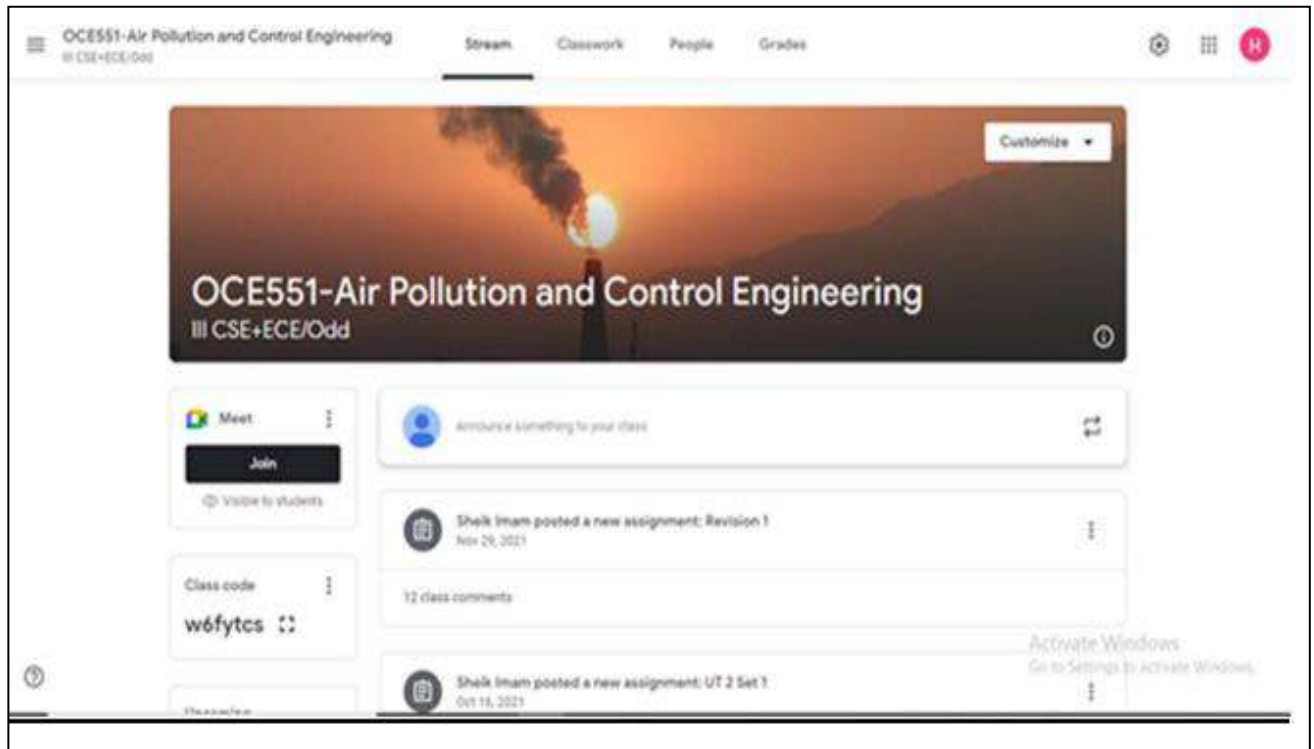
OCE551-Air Pollution and Control Engineering
III CSE+ECE/Odd

Stream Classwork People Grades

H

Customize

OCE551-Air Pollution and Control Engineering
III CSE+ECE/Odd

Meet
Join
Visible to students

Announce something to your class

Sheik Imam posted a new assignment: Revision 1
Nov 29, 2021

12 class comments

Class code
w6fytcs

Sheik Imam posted a new assignment: UT 2 Set 1
Oct 16, 2021

Upcoming

Activate Windows
Go to Settings to activate Windows.